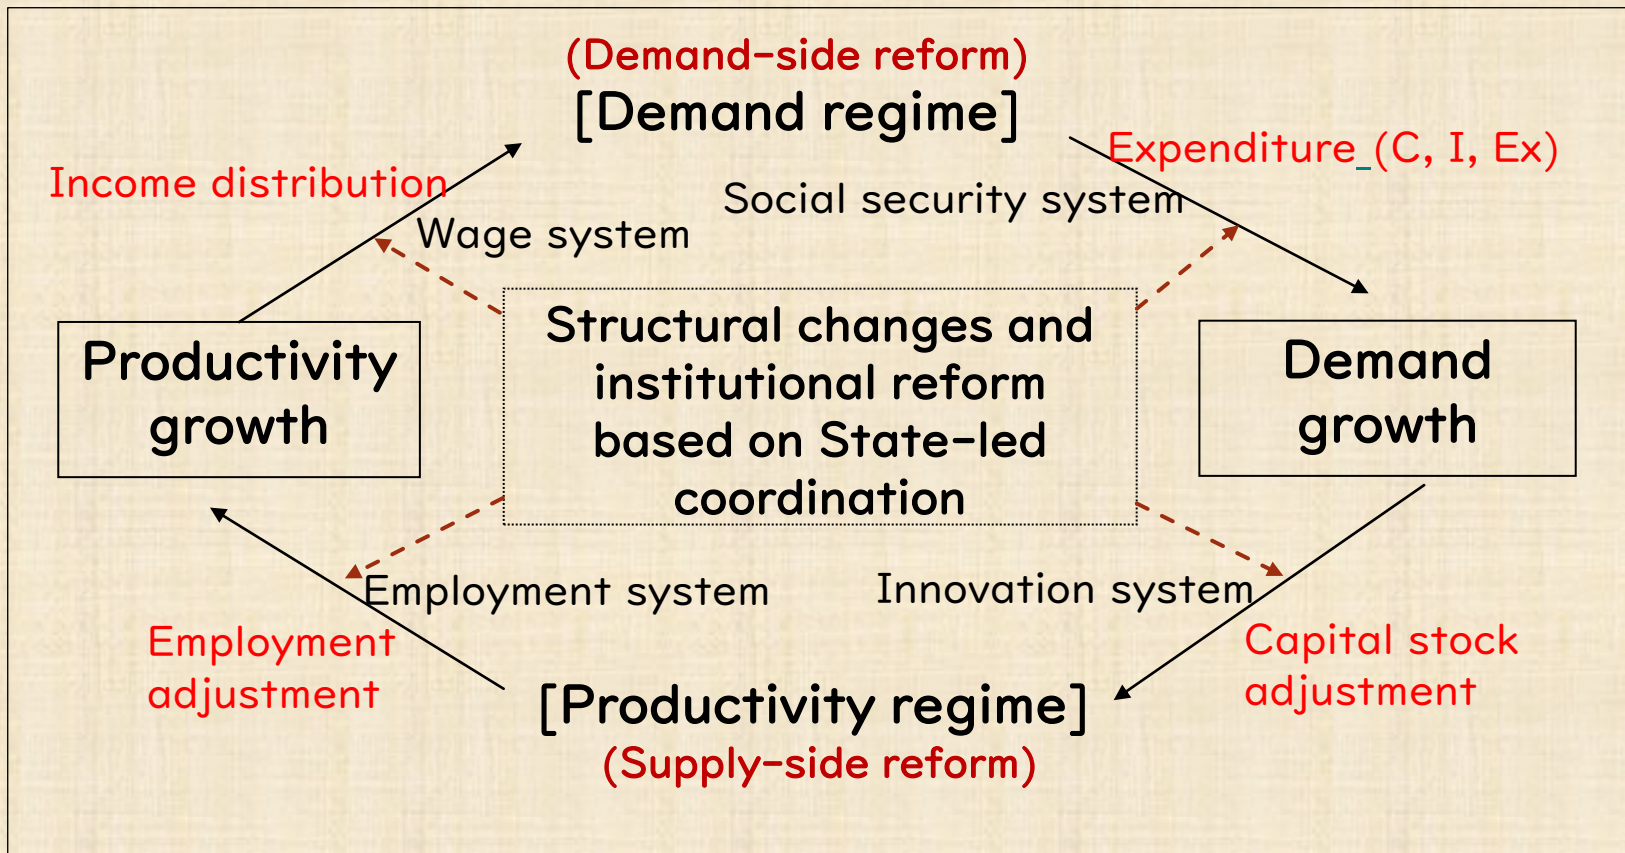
(Demand-side reform)
[Demand regime]

Income distribution

Wage system

Social security system

Expenditure (C, I, Ex)

Productivity growth

Structural changes and institutional reform based on State-led coordination

Demand growth

Employment system

Innovation system

Employment adjustment

Capital stock adjustment

[Productivity regime]
(Supply-side reform)